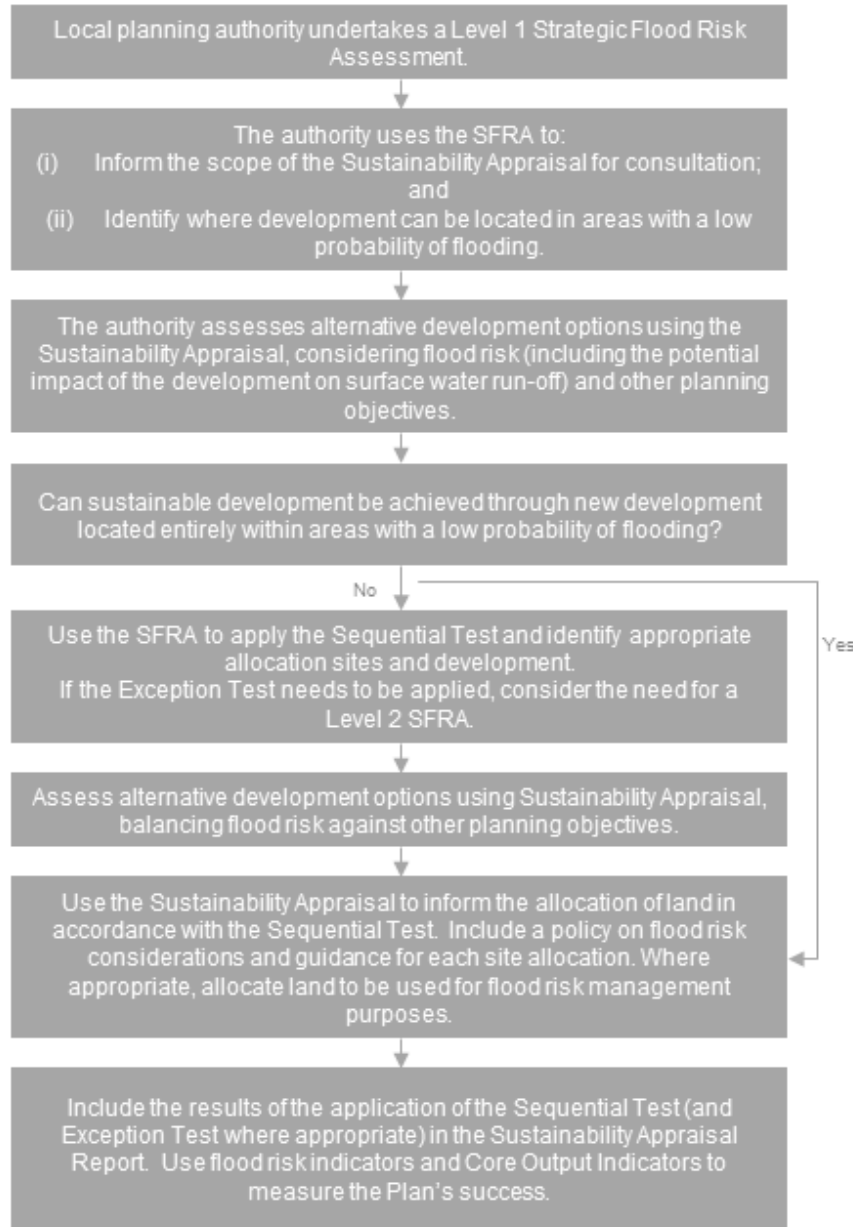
Local planning authority undertakes a Level 1 Strategic Flood Risk Assessment.

The authority uses the SFRA to:
(i) Inform the scope of the Sustainability Appraisal for consultation; and
(ii) Identify where development can be located in areas with a low probability of flooding.

The authority assesses alternative development options using the Sustainability Appraisal, considering flood risk (including the potential impact of the development on surface water run-off) and other planning objectives.

Can sustainable development be achieved through new development located entirely within areas with a low probability of flooding?

No

Yes

Use the SFRA to apply the Sequential Test and identify appropriate allocation sites and development.
If the Exception Test needs to be applied, consider the need for a Level 2 SFRA.

Assess alternative development options using Sustainability Appraisal, balancing flood risk against other planning objectives.

Use the Sustainability Appraisal to inform the allocation of land in accordance with the Sequential Test. Include a policy on flood risk considerations and guidance for each site allocation. Where appropriate, allocate land to be used for flood risk management purposes.

Include the results of the application of the Sequential Test (and Exception Test where appropriate) in the Sustainability Appraisal Report. Use flood risk indicators and Core Output Indicators to measure the Plan's success.